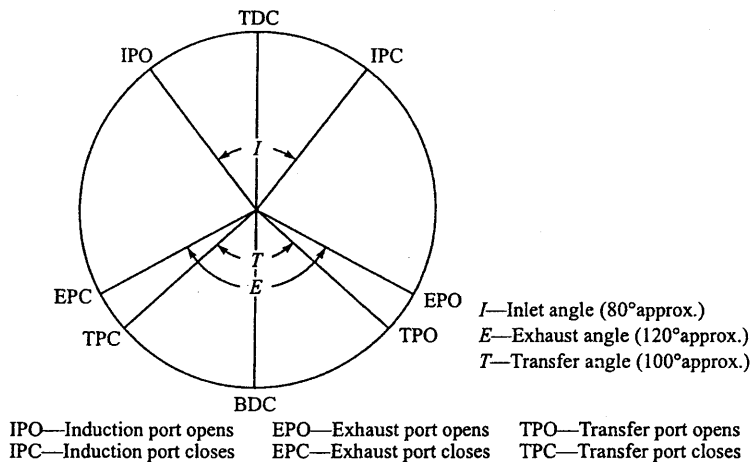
TDC

IPO

IPC

I

T

E

EPC

EPO

TPC

TPO

BDC

I—Inlet angle (80°approx.)
E—Exhaust angle (120°approx.)
T—Transfer angle (100°approx.)

IPO—Induction port opens
IPC—Induction port closes

EPO—Exhaust port opens
EPC—Exhaust port closes

TPO—Transfer port opens
TPC—Transfer port closes